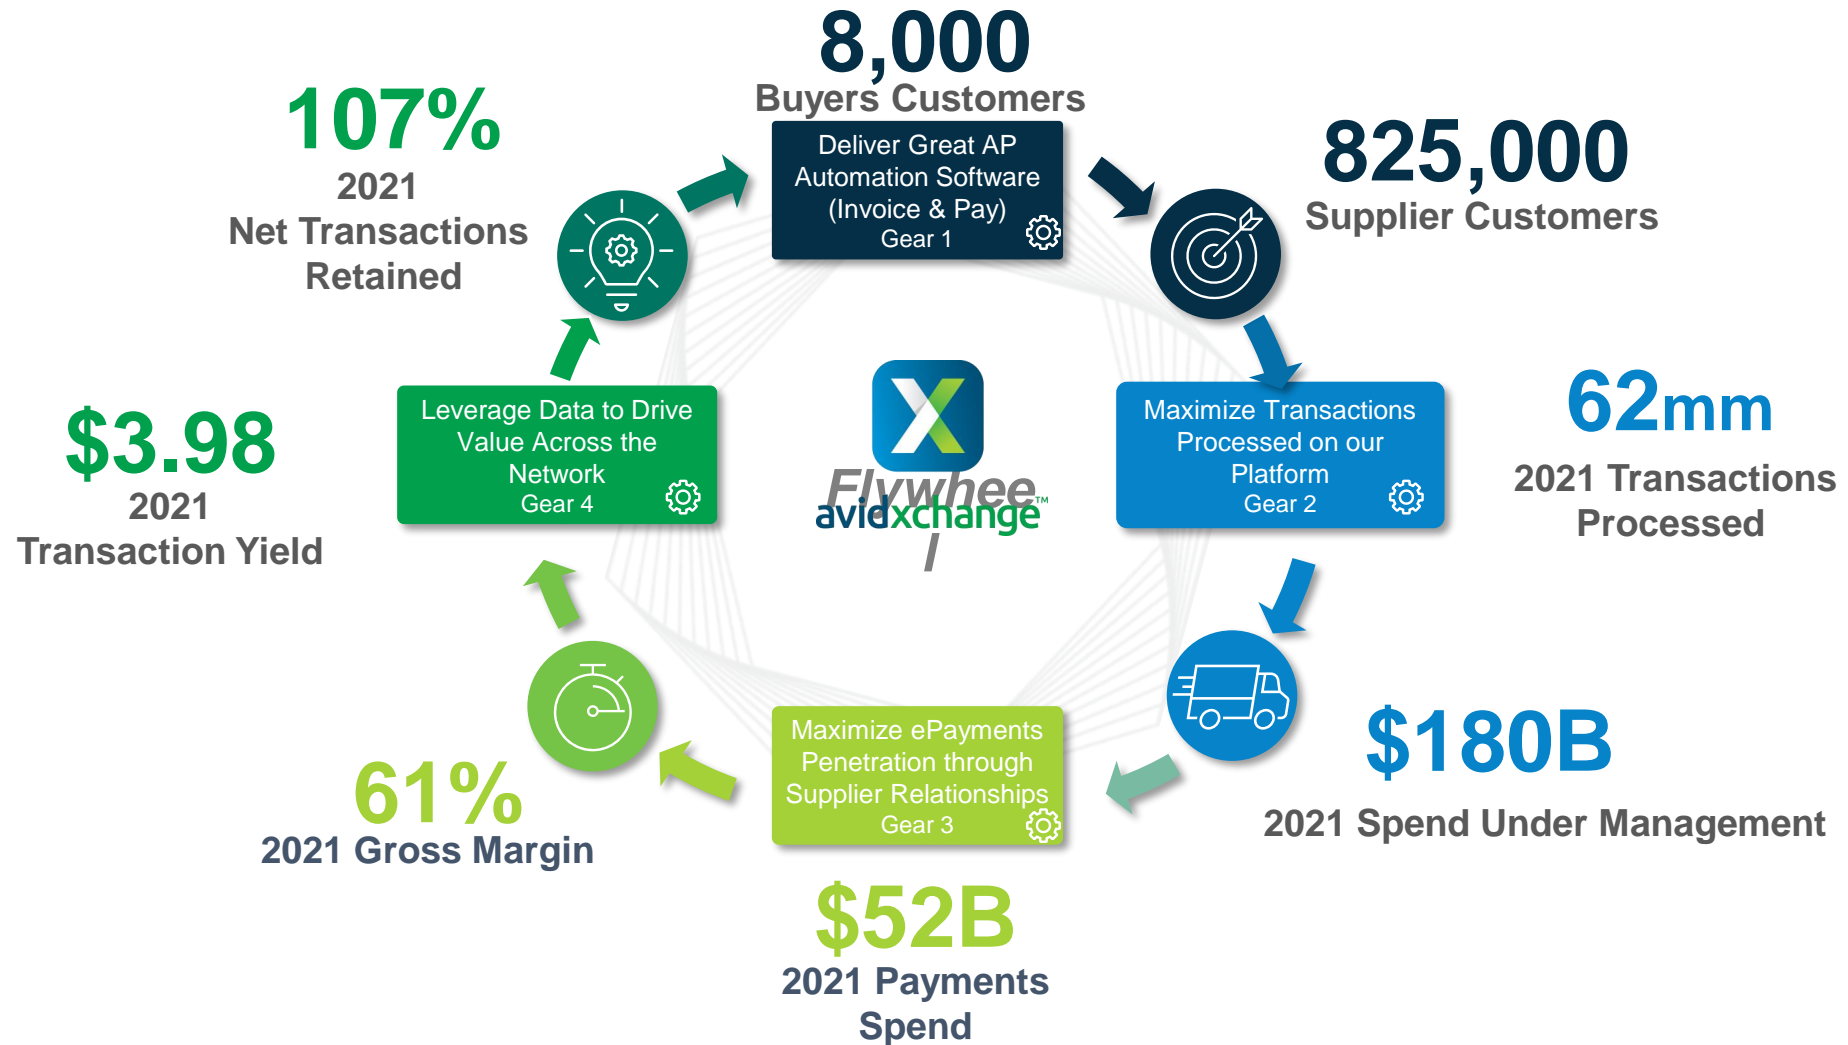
8,000
Buyers Customers

Deliver Great AP Automation Software (Invoice & Pay)
Gear 1

825,000
Supplier Customers

107%
2021
Net Transactions Retained

Leverage Data to Drive Value Across the Network
Gear 4

Flywheel
avidxchange™

Maximize Transactions Processed on our Platform
Gear 2

62mm
2021 Transactions Processed

$3.98
2021
Transaction Yield

$180B
2021 Spend Under Management

Maximize ePayments Penetration through Supplier Relationships
Gear 3

61%
2021 Gross Margin

$52B
2021 Payments Spend